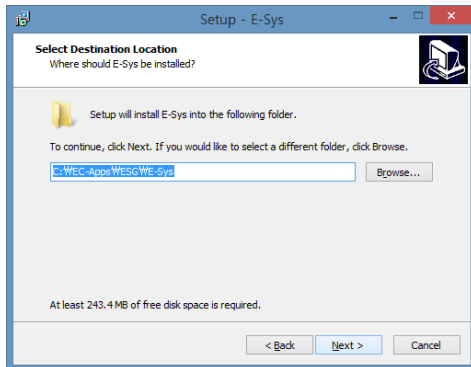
Setup - E-Sys

Select Destination Location
Where should E-Sys be installed?

Setup will install E-Sys into the following folder.

To continue, click Next. If you would like to select a different folder, click Browse.

C:\EC-Apps\ESG\E-Sys

Browse...

At least 243.4 MB of free disk space is required.

< Back

Next >

Cancel